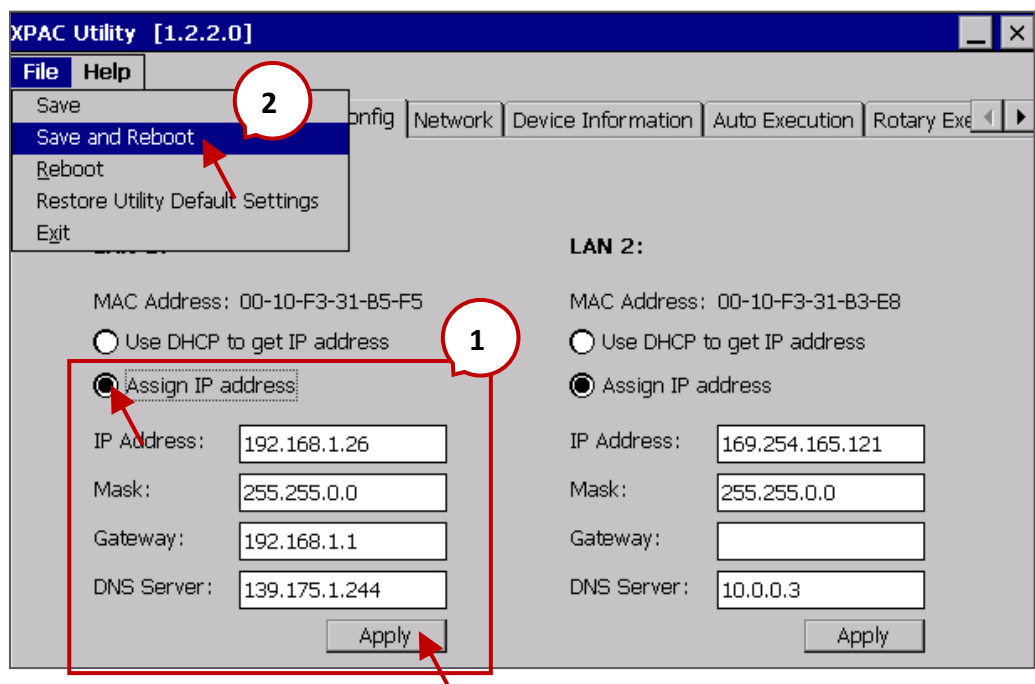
XPAC Utility [1.2.2.0]

File Help

Save
Save and Reboot
Reboot
Restore Utility Default Settings
Exit

2

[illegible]onfig Network Device Information Auto Execution Rotary Exe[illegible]

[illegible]

LAN 2:

MAC Address: 00-10-F3-31-B5-F5

MAC Address: 00-10-F3-31-B3-E8

1

Use DHCP to get IP address
Assign IP address

| | |
|---|---|
| IP Address: | 192.168.1.26 |
| Mask: | 255.255.0.0 |
| Gateway: | 192.168.1.1 |
| DNS Server: | 139.175.1.244 |

Apply

Use DHCP to get IP address
Assign IP address

| | |
|---|---|
| IP Address: | 169.254.165.121 |
| Mask: | 255.255.0.0 |
| Gateway: | |
| DNS Server: | 10.0.0.3 |

Apply